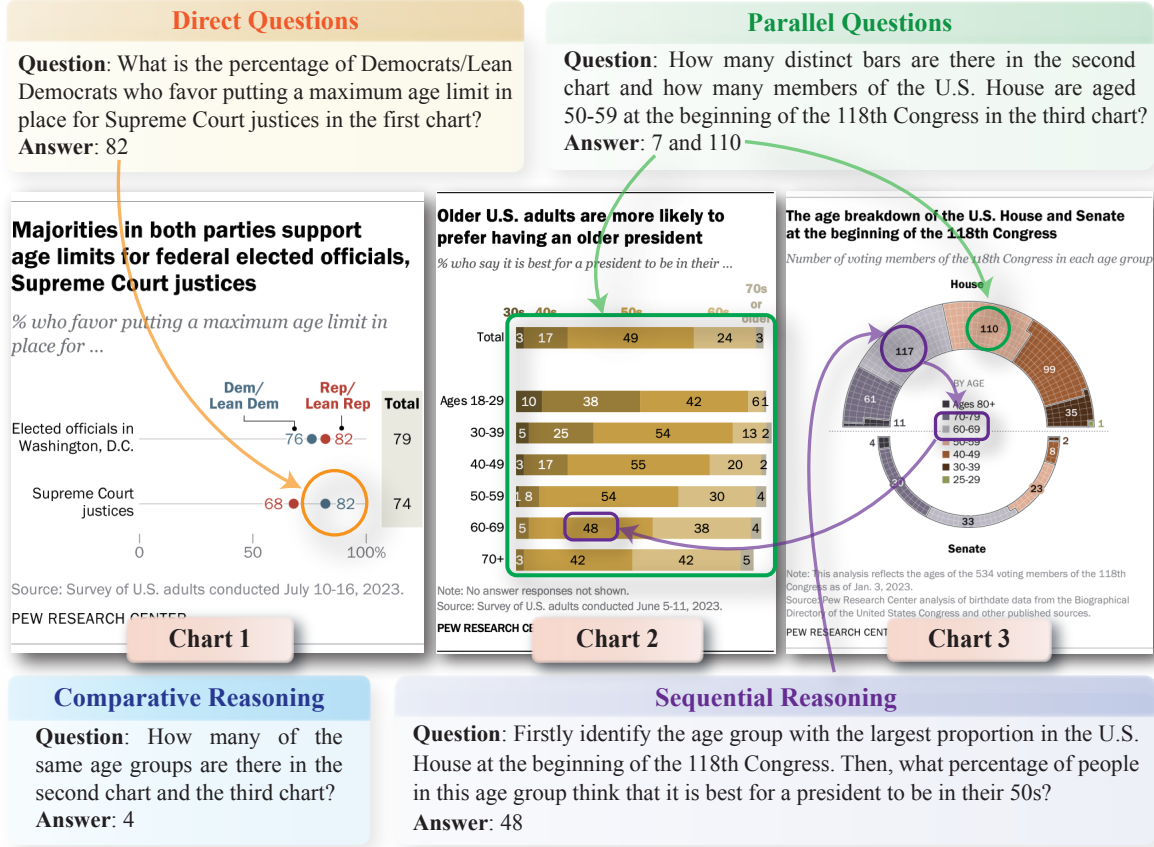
Direct Questions

**Question**: What is the percentage of Democrats/Lean Democrats who favor putting a maximum age limit in place for Supreme Court justices in the first chart?
**Answer**: 82

Parallel Questions

**Question**: How many distinct bars are there in the second chart and how many members of the U.S. House are aged 50-59 at the beginning of the 118th Congress in the third chart?
**Answer**: 7 and 110

Majorities in both parties support age limits for federal elected officials, Supreme Court justices

% who favor putting a maximum age limit in place for ...

Dem/ Lean Dem | Rep/ Lean Rep | Total

Elected officials in Washington, D.C. 76 82 79

Supreme Court justices 68 82 74

0 50 100%

Source: Survey of U.S. adults conducted July 10-16, 2023.

PEW RESEARCH CENTER

Chart 1

Older U.S. adults are more likely to prefer having an older president

% who say it is best for a president to be in their ...

30s 40s 50s 60s 70s or older

| | 30s | 40s | 50s | 60s | 70s or older |
|---|---|---|---|---|---|
| Total | 3 | 17 | 49 | 24 | 3 |
| Ages 18-29 | 10 | 38 | 42 | 6 | 1 |
| 30-39 | 5 | 25 | 54 | 13 | 2 |
| 40-49 | 3 | 17 | 55 | 20 | 2 |
| 50-59 | 1 | 8 | 54 | 30 | 4 |
| 60-69 | 5 | | 48 | 38 | 4 |
| 70+ | 3 | | 42 | 42 | 5 |

Note: No answer responses not shown.
Source: Survey of U.S. adults conducted June 5-11, 2023.

PEW RESEARCH CE

Chart 2

The age breakdown of the U.S. House and Senate at the beginning of the 118th Congress

Number of voting members of the 118th Congress in each age group

House

110 117 99 61 35 11 1

BY AGE
Ages 80+
70-79
60-69
50-59
40-49
30-39
25-29

4 2 8 23 33 30

Senate

Note: This analysis reflects the ages of the 534 voting members of the 118th Congress as of Jan. 3, 2023.
Source: Pew Research Center analysis of birthdate data from the Biographical Directory of the United States Congress and other published sources.

PEW RESEARCH CENT

Chart 3

Comparative Reasoning

**Question**: How many of the same age groups are there in the second chart and the third chart?
**Answer**: 4

Sequential Reasoning

**Question**: Firstly identify the age group with the largest proportion in the U.S. House at the beginning of the 118th Congress. Then, what percentage of people in this age group think that it is best for a president to be in their 50s?
**Answer**: 48